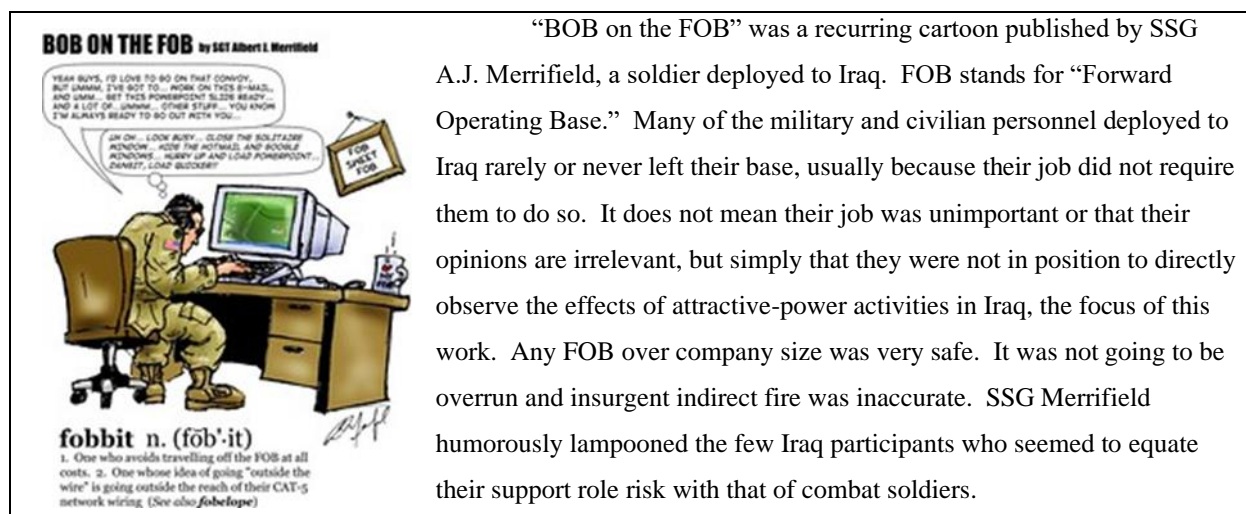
BOB ON THE FOB by SGT Albert J. Merrifield

YEAH GUYS, I'D LOVE TO GO ON THAT CONVOY, BUT UMMM, I'VE GOT TO... WORK ON THIS E-MAIL, AND UMM... GET THIS POWERPOINT SLIDE READY... AND A LOT OF... UMMM... OTHER STUFF... YOU KNOW I'M ALWAYS READY TO GO OUT WITH YOU...

UH OH... LOOK BUSY... CLOSE THE SOLITAIRE WINDOW... HIDE THE HOTMAIL AND GOOGLE WINDOWS... HURRY UP AND LOAD POWERPOINT... DAMMIT, LOAD QUICKER!!

FOB SWEET FOB

fobbit n. (fŏb'-it)
1. One who avoids travelling off the FOB at all costs. 2. One whose idea of going "outside the wire" is going outside the reach of their CAT-5 network wiring (See also fobelope)

"BOB on the FOB" was a recurring cartoon published by SSG A.J. Merrifield, a soldier deployed to Iraq. FOB stands for "Forward Operating Base." Many of the military and civilian personnel deployed to Iraq rarely or never left their base, usually because their job did not require them to do so. It does not mean their job was unimportant or that their opinions are irrelevant, but simply that they were not in position to directly observe the effects of attractive-power activities in Iraq, the focus of this work. Any FOB over company size was very safe. It was not going to be overrun and insurgent indirect fire was inaccurate. SSG Merrifield humorously lampooned the few Iraq participants who seemed to equate their support role risk with that of combat soldiers.